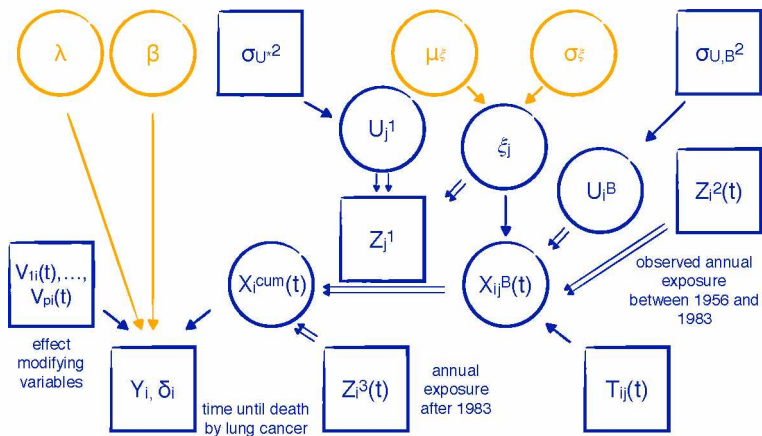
$\lambda$

$\beta$

$\sigma_{U^*}^2$

$\mu_\xi$

$\sigma_\xi$

$\sigma_{U,B}^2$

$U_j^1$

$\xi_j$

$U_i^B$

$Z_i^2(t)$

$Z_j^1$

$V_{1i}(t),\dots,$ $V_{pi}(t)$

$X_i^{cum}(t)$

$X_{ij}^B(t)$

observed annual exposure between 1956 and 1983

effect modifying variables

$Y_i, \delta_i$

$Z_i^3(t)$

annual exposure after 1983

$T_{ij}(t)$

time until death by lung cancer